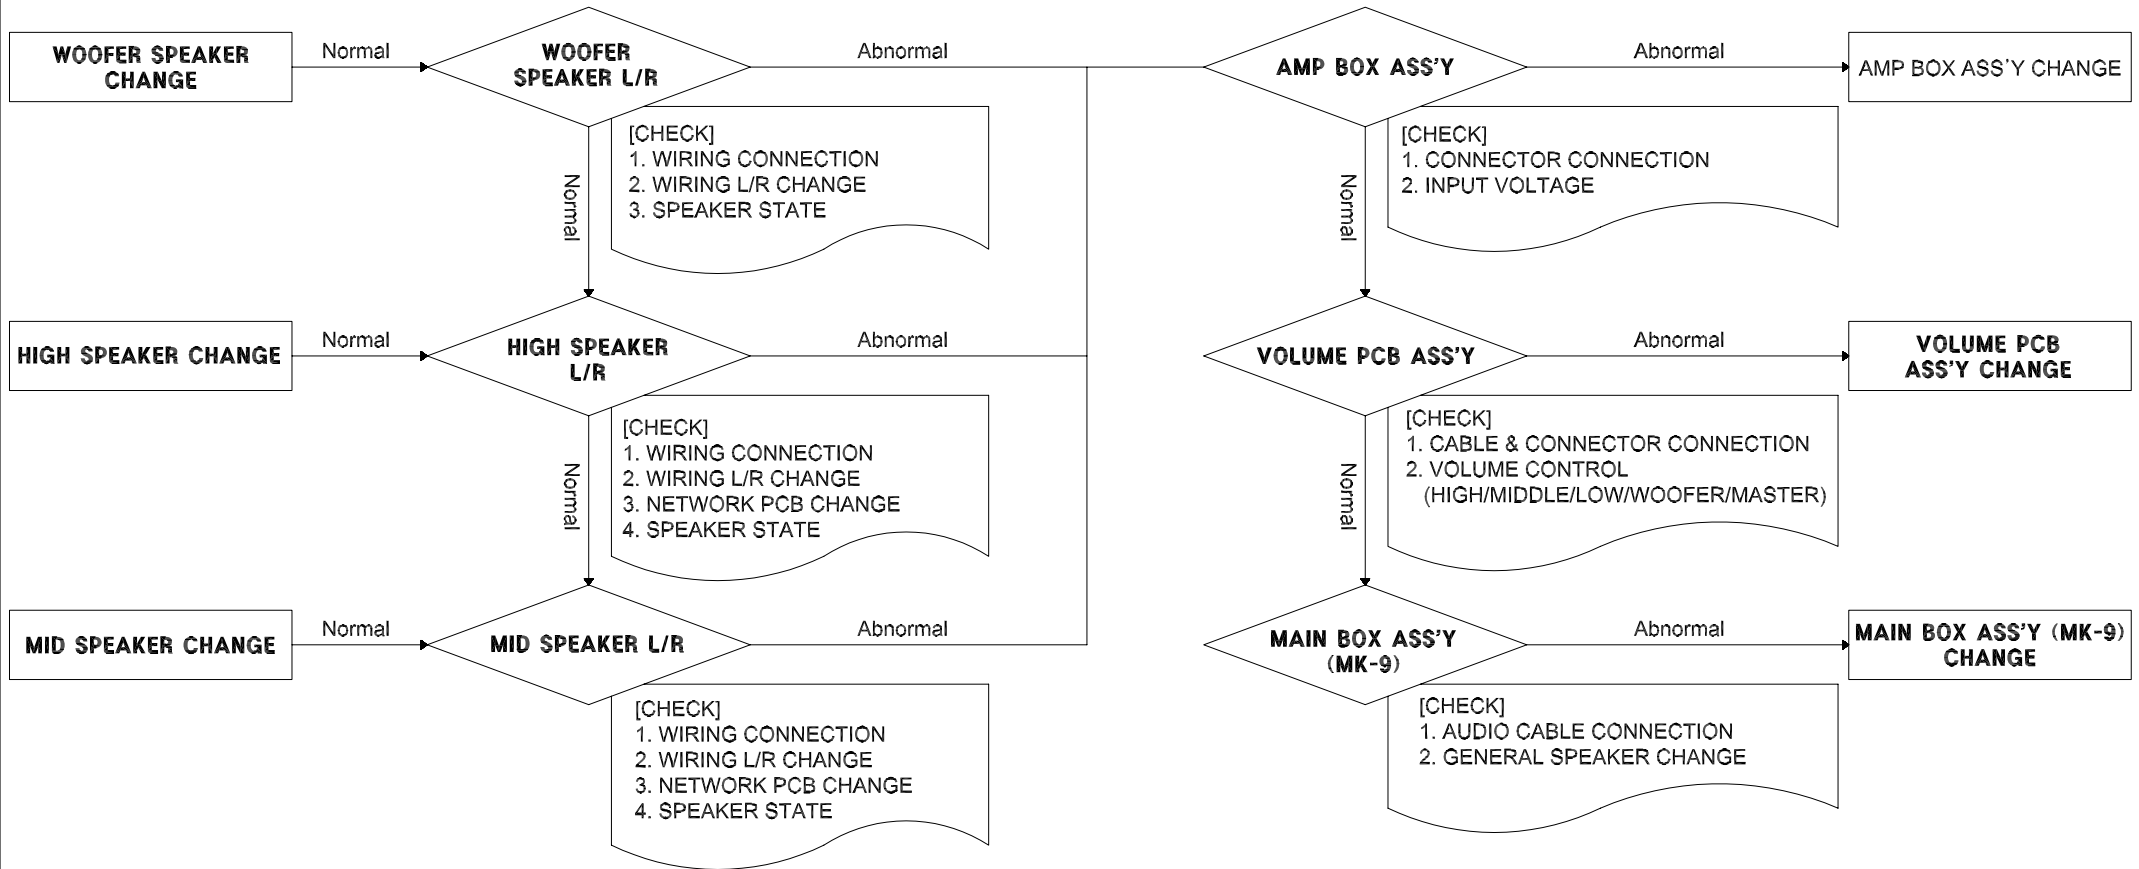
WOOFER SPEAKER CHANGE

Normal

WOOFER SPEAKER L/R

Abnormal

[CHECK]
1. WIRING CONNECTION
2. WIRING L/R CHANGE
3. SPEAKER STATE

Normal

HIGH SPEAKER CHANGE

Normal

HIGH SPEAKER L/R

Abnormal

[CHECK]
1. WIRING CONNECTION
2. WIRING L/R CHANGE
3. NETWORK PCB CHANGE
4. SPEAKER STATE

Normal

MID SPEAKER CHANGE

Normal

MID SPEAKER L/R

Abnormal

[CHECK]
1. WIRING CONNECTION
2. WIRING L/R CHANGE
3. NETWORK PCB CHANGE
4. SPEAKER STATE

AMP BOX ASS'Y

Abnormal

AMP BOX ASS'Y CHANGE

[CHECK]
1. CONNECTOR CONNECTION
2. INPUT VOLTAGE

Normal

VOLUME PCB ASS'Y

Abnormal

VOLUME PCB ASS'Y CHANGE

[CHECK]
1. CABLE & CONNECTOR CONNECTION
2. VOLUME CONTROL
(HIGH/MIDDLE/LOW/WOOFER/MASTER)

Normal

MAIN BOX ASS'Y (MK-9)

Abnormal

MAIN BOX ASS'Y (MK-9) CHANGE

[CHECK]
1. AUDIO CABLE CONNECTION
2. GENERAL SPEAKER CHANGE